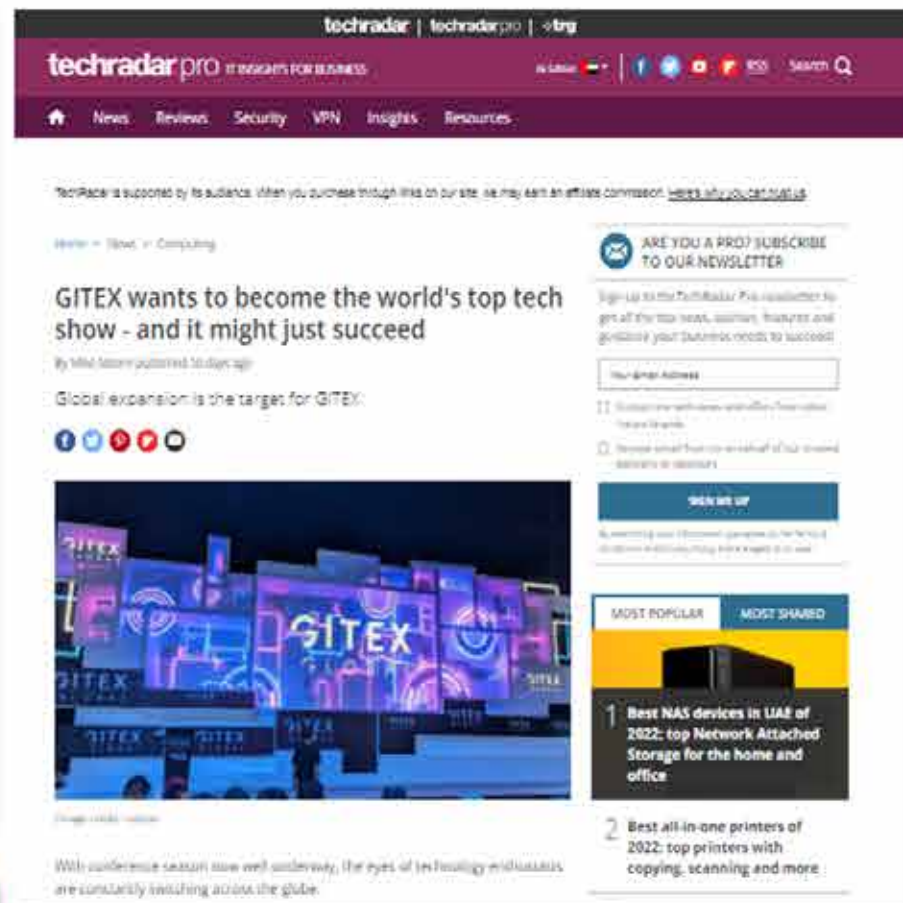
techradar | techradar pro | trg

techradar pro IT INSIGHTS FOR BUSINESS

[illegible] RSS Search

News Reviews Security VPN Insights Resources

TechRadar is supported by its audience. When you purchase through links on our site, we may earn an affiliate commission. Here's why you can trust us.

Home > News > Computing

GITEX wants to become the world's top tech show - and it might just succeed

By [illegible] published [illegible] days ago

Global expansion is the target for GITEX

GITEX

GITEX

GITEX

GITEX

Image credit: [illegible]

With conference season now well underway, the eyes of technology enthusiasts are constantly swishing across the globe.

ARE YOU A PRO? SUBSCRIBE TO OUR NEWSLETTER

Sign up to the TechRadar Pro newsletter to get all the top news, opinion, features and guidance your business needs to succeed!

Your Email Address

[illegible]

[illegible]

SIGN ME UP

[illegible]

MOST POPULAR MOST SHARED

1 Best NAS devices in UAE of 2022: top Network Attached Storage for the home and office

2 Best all-in-one printers of 2022: top printers with copying, scanning and more